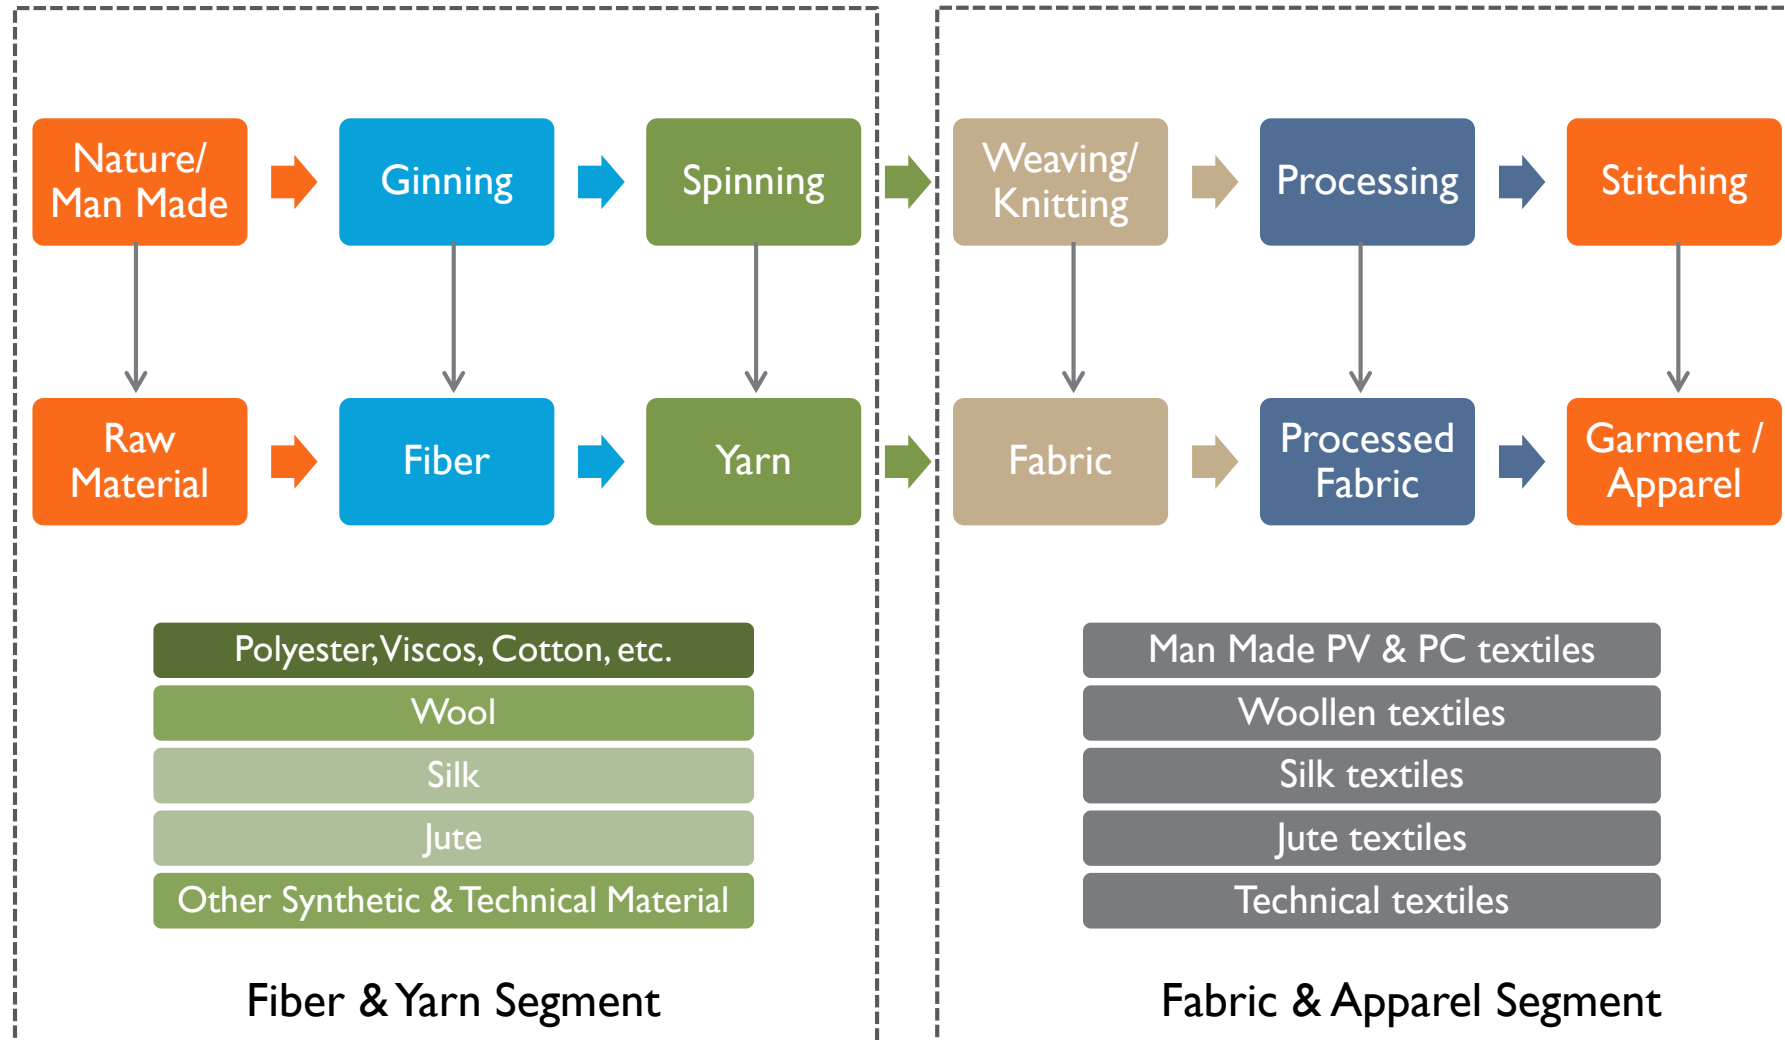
Nature/ Man Made

Ginning

Spinning

Weaving/ Knitting

Processing

Stitching

Raw Material

Fiber

Yarn

Fabric

Processed Fabric

Garment / Apparel

Polyester, Viscos, Cotton, etc.

Wool

Silk

Jute

Other Synthetic & Technical Material

Fiber & Yarn Segment

Man Made PV & PC textiles

Woollen textiles

Silk textiles

Jute textiles

Technical textiles

Fabric & Apparel Segment